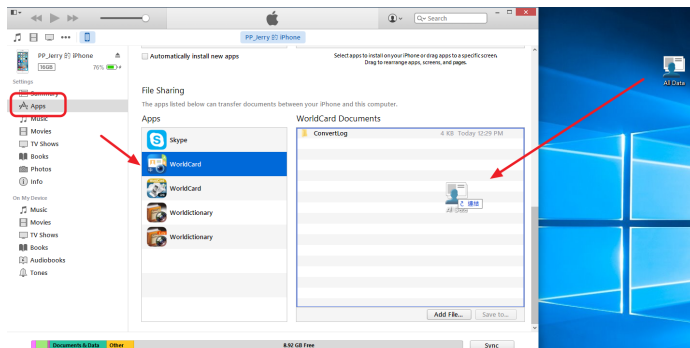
PP_Jerry 的 iPhone

Search

PP_Jerry 的 iPhone
16GB 76%

Settings
Summary
Apps
Music
Movies
TV Shows
Books
Photos
Info

On My Device
Music
Movies
TV Shows
Books
Audiobooks
Tones

Automatically install new apps

Select apps to install on your iPhone or drag apps to a specific screen. Drag to rearrange apps, screens, and pages.

File Sharing
The apps listed below can transfer documents between your iPhone and this computer.

Apps
Skype
WorldCard
WorldCard
Worldictionary
Worldictionary

WorldCard Documents
ConvertLog 4 KB Today 12:29 PM

連結
All Data

Add File...
Save to...

Documents & Data
Other
8.92 GB Free
Sync

All Data